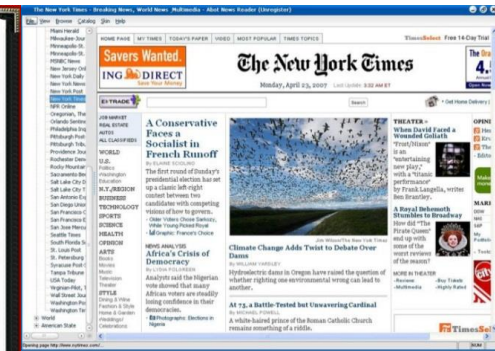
The New York Times - Breaking News, World News Multimedia - Abot News Reader (Unregister)

File View Browse Catalog Skin Help

Miami Herald
Milwaukee Jour
Minneapolis St
Minneapolis St
MSNBC News
New Jersey On
New York Daily
New York Post
New York Times
NPR Online
Oregonian, The
Orlando Sentine
Philadelphia Inq
Pittsburgh Post
Pittsburgh Trib
Providence Jou
Rochester Dem
Rocky Mountair
Sacramento Bee
Salt Lake City D
Salt Lake City T
San Antonio Ex
San Diego Unio
San Francisco C
San Francisco E
Seattle Post-Int
Seattle Times
South Florida S
St. Louis Post
St. Petersburg
Syracuse Post
Tampa Tribune
USA Today
Virginian-Pilot, T
Wall Street Jou
Washington Po
Washington Tim
World
American State

HOME PAGE | MY TIMES | TODAY'S PAPER | VIDEO | MOST POPULAR | TIMES TOPICS

TimesSelect Free 14-Day Trial

Savers Wanted.
ING DIRECT Save Your Money

The New York Times

Monday, April 23, 2007 Last Update: 3:32 AM ET

Search

Get Home Delivery

JOB MARKET
REAL ESTATE
AUTOS
ALL CLASSIFIEDS
WORLD
U.S.
Politics
Washington
Education
N.Y./REGION
BUSINESS
TECHNOLOGY
SPORTS
SCIENCE
HEALTH
OPINION
ARTS
Books
Movies
Music
Television
Theater
STYLE
Dining & Wine
Fashion & Style
Home & Garden
Weddings/
Celebrations

A Conservative Faces a Socialist in French Runoff
By ELAINE SCIOLINO
The first round of Sunday's presidential election has set up a classic left-right contest between two candidates with competing visions of how to govern.
• Older Voters Chose Sarkozy, While Young Picked Royal
• Graphic: France's Choice

NEWS ANALYSIS
Africa's Crisis of Democracy
By LYDIA POLGREEN
Analysts said the Nigerian vote showed that many African voters are steadily losing confidence in their democracies.
• Photographs: Elections in Nigeria

Jim Wilson/The New York Times
Climate Change Adds Twist to Debate Over Dams
By WILLIAM YARDLEY
Hydroelectric dams in Oregon have raised the question of whether righting one environmental wrong can lead to another.

At 75, a Battle-Tested but Unwavering Cardinal
By MICHAEL POWELL
A white-haired prince of the Roman Catholic Church remains something of a riddle.

THEATER »
When David Faced a Wounded Goliath
"Frost/Nixon" is an "entertaining new play," with a "titanic performance" by Frank Langella, writes Ben Brantley.

A Royal Behemoth Stumbles to Broadway
How did "The Pirate Queen" end up with some of the worst reviews of the season?

MORE IN THEATER
• Reviews • Buy Tickets
• Multimedia • Highly Rated

OPINI

TimesSel

Opening page http://www.nytimes.com/...